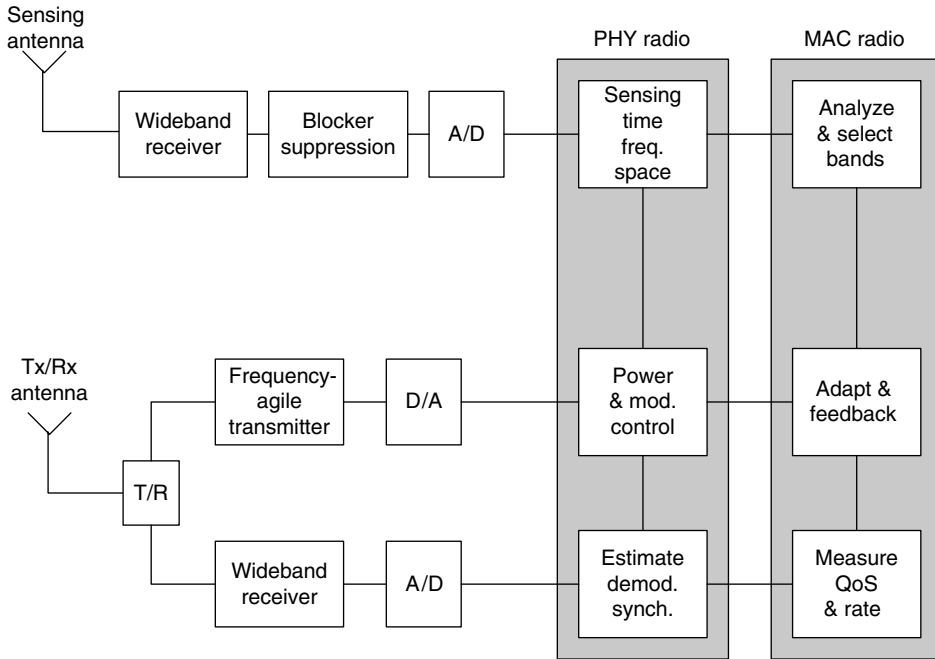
Sensing antenna

Wideband receiver

Blocker suppression

A/D

PHY radio

MAC radio

Sensing time freq. space

Analyze & select bands

Tx/Rx antenna

Frequency-agile transmitter

D/A

Power & mod. control

Adapt & feedback

T/R

Wideband receiver

A/D

Estimate demod. synch.

Measure QoS & rate